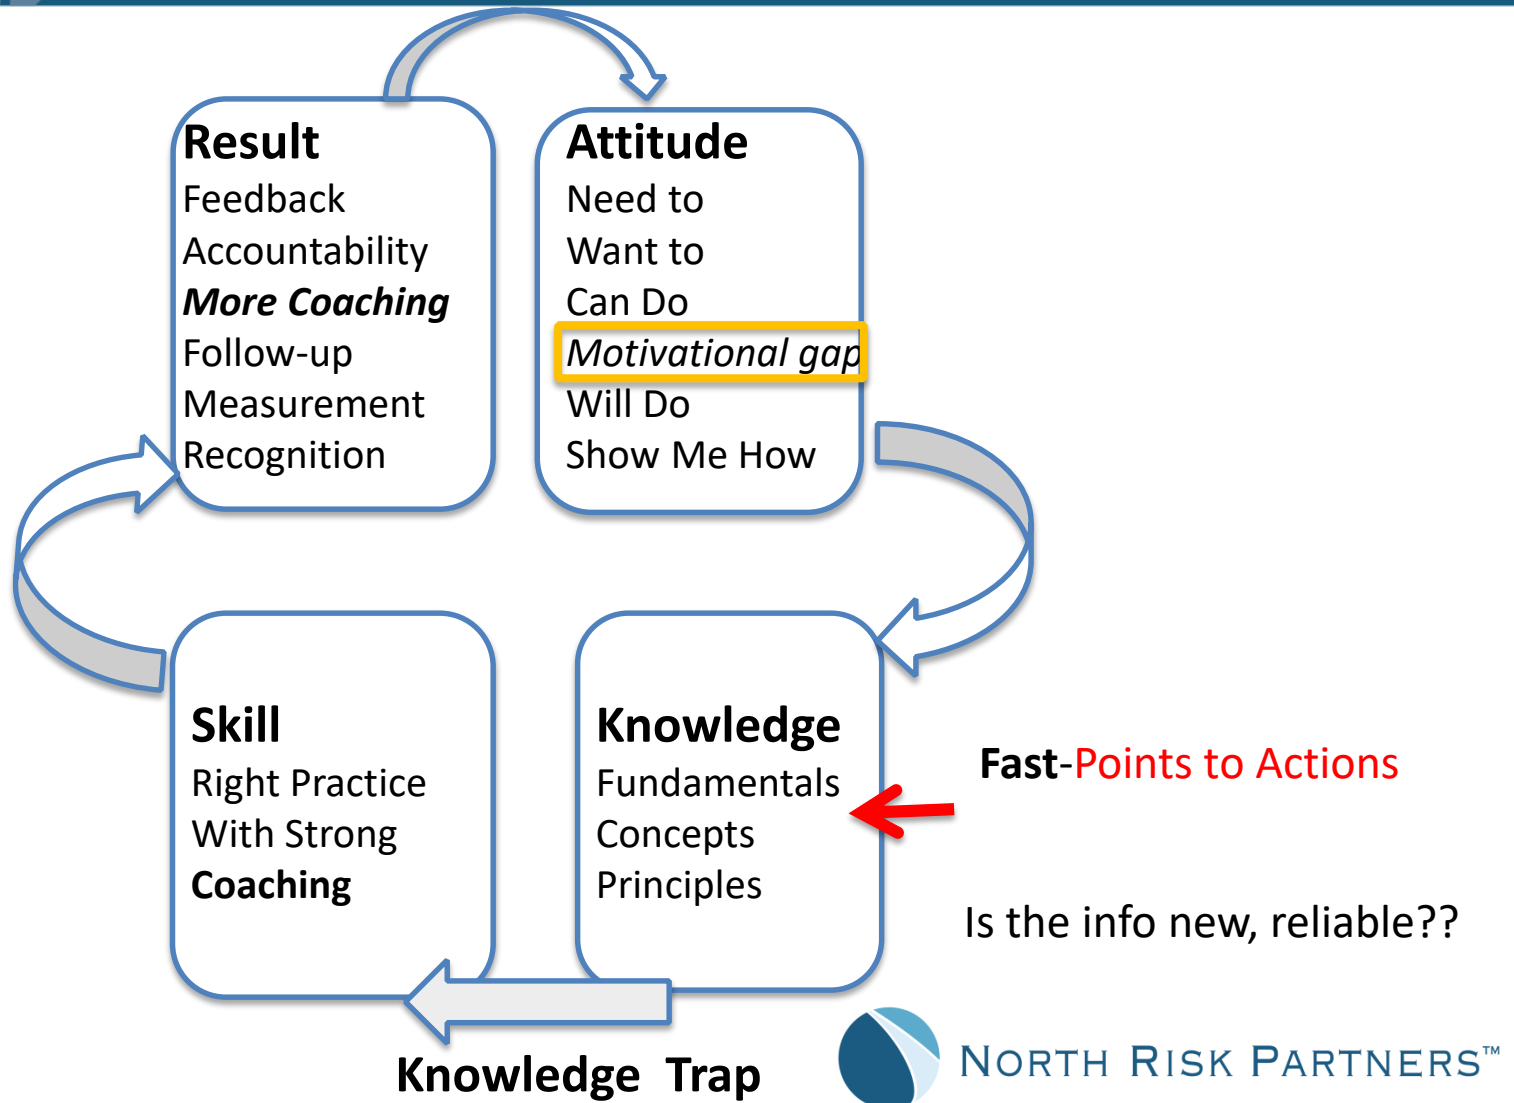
Result
Feedback
Accountability
More Coaching
Follow-up
Measurement
Recognition

Attitude
Need to
Want to
Can Do
Motivational gap
Will Do
Show Me How

Skill
Right Practice
With Strong
Coaching

Knowledge
Fundamentals
Concepts
Principles

Fast-Points to Actions

Is the info new, reliable??

Knowledge Trap

NORTH RISK PARTNERS™